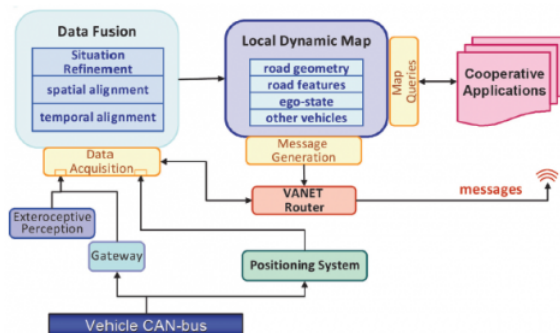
Data Fusion

Situation Refinement

spatial alignment

temporal alignment

Local Dynamic Map

road geometry

road features

ego-state

other vehicles

Map Queries

Cooperative Applications

Message Generation

Data Acquisition

VANET Router

messages

Exteroceptive Perception

Gateway

Positioning System

Vehicle CAN-bus